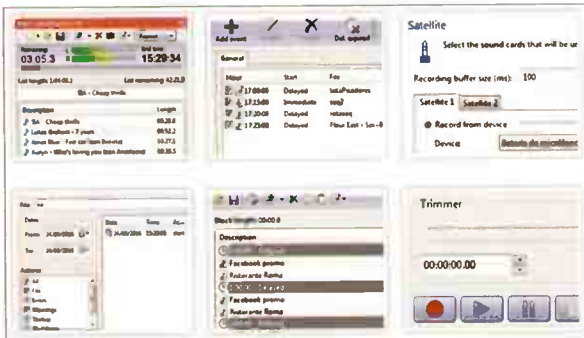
Remaining
03 05.3
End time
15:29:34

Description
Length

Add event
Del. expired

General

Start

Delayed
Immediate
Delayed
Delayed

Satellite

Select the sound cards that will be u

Recording buffer size (ms): 100

Satellite 1
Satellite 2

Record from device

Device

Dates

From
To

Actions

Description

Facebook promo
Facebook promo
Facebook promo

Trimmer

00:00:00.00